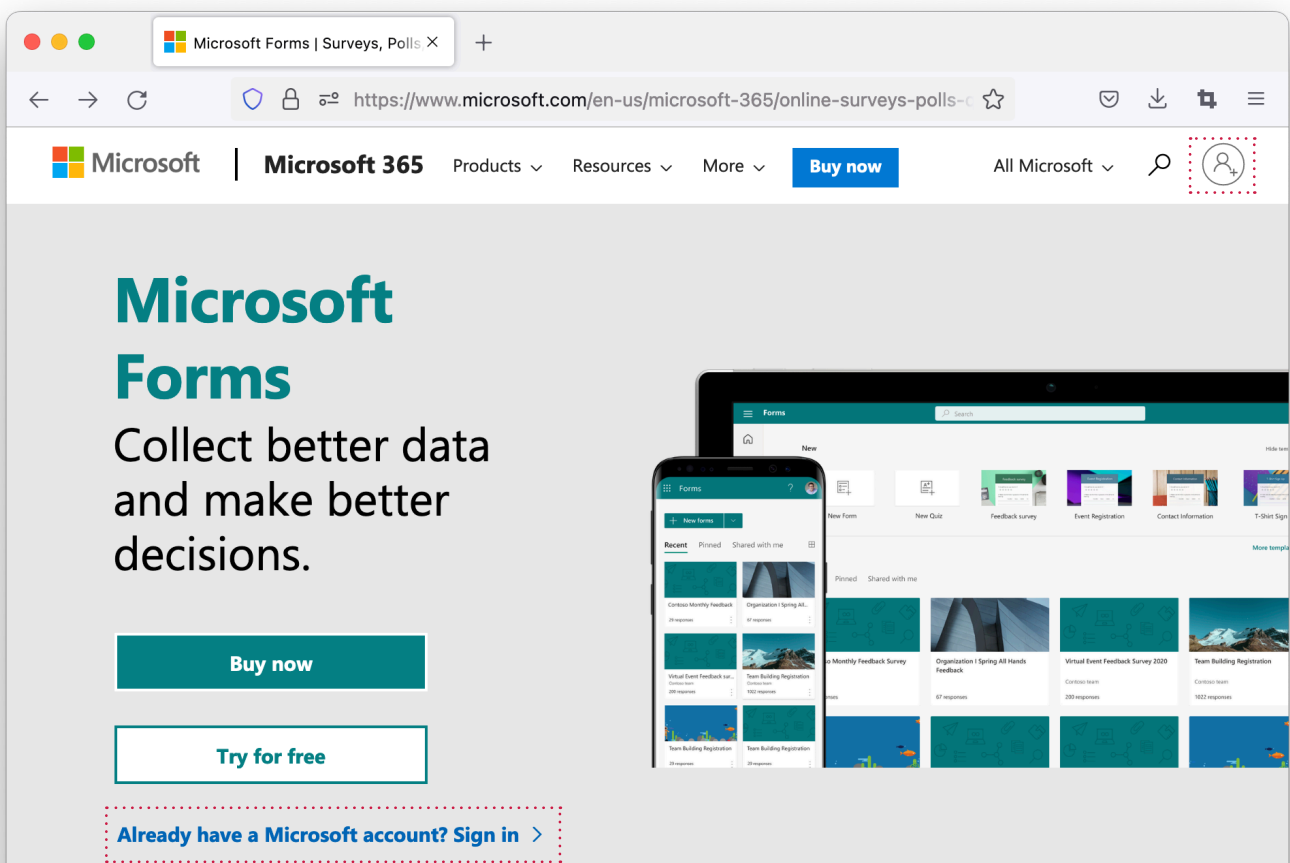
Microsoft Forms | Surveys, Polls ×

https://www.microsoft.com/en-us/microsoft-365/online-surveys-polls-c

Microsoft | Microsoft 365 Products Resources More Buy now All Microsoft

Microsoft Forms

Collect better data and make better decisions.

Buy now

Try for free

Already have a Microsoft account? Sign in >

Forms Search

New

New Form New Quiz Feedback survey Event Registration Contact Information T-Shirt Sign

More templa

Pinned Shared with me

o Monthly Feedback Survey Organization | Spring All Hands Feedback Virtual Event Feedback Survey 2020 Team Building Registration

67 responses 200 responses 1022 responses

Forms

New forms

Recent Pinned Shared with me

Contoso Monthly Feedback Organization | Spring All...

Virtual Event Feedback sur... Team Building Registration

Team Building Registration Team Building Registration